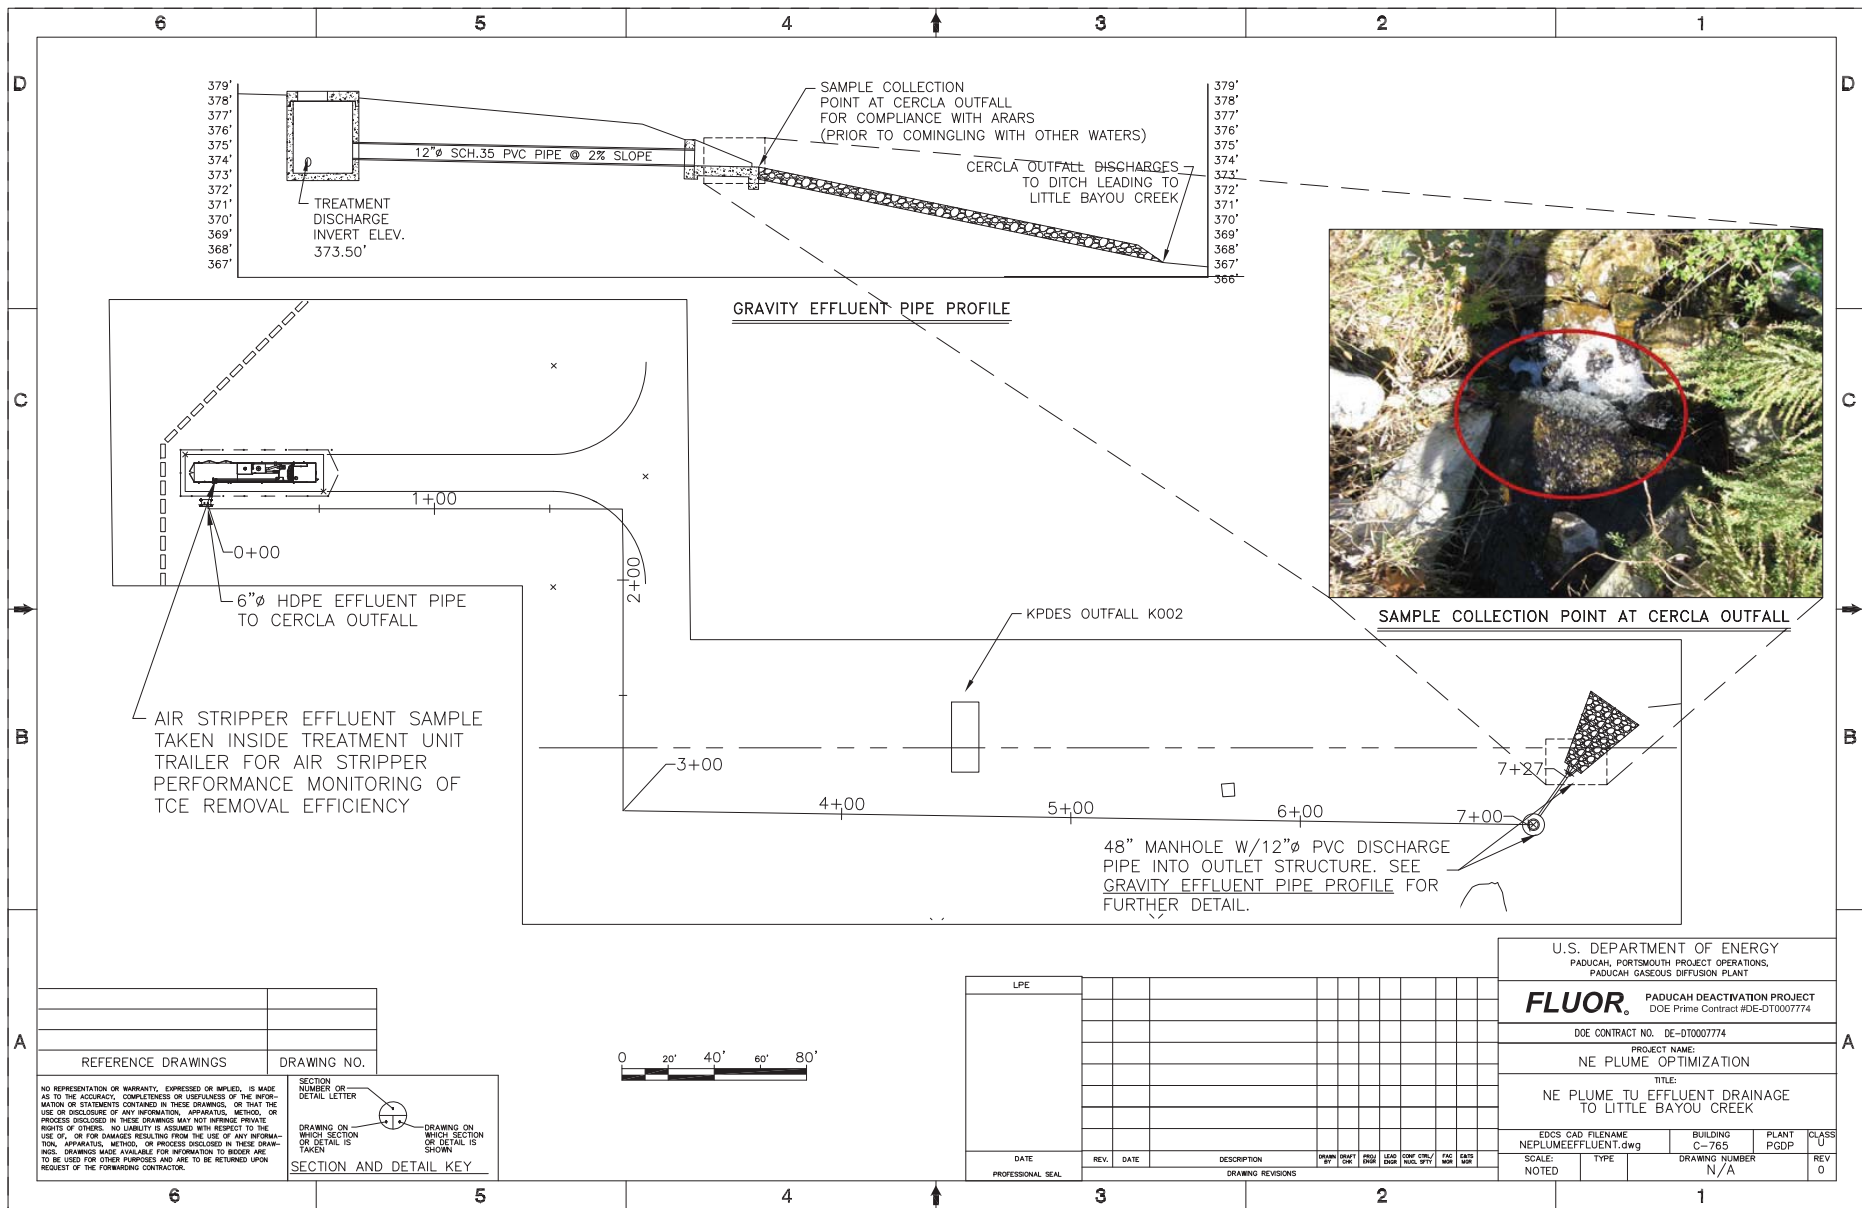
6 5 4 3 2 1

D

379'
378'
377'
376'
375'
374'
373'
372'
371'
370'
369'
368'
367'

12"ø SCH.35 PVC PIPE @ 2% SLOPE

TREATMENT DISCHARGE INVERT ELEV. 373.50'

SAMPLE COLLECTION POINT AT CERCLA OUTFALL FOR COMPLIANCE WITH ARARS (PRIOR TO COMINGLING WITH OTHER WATERS)

CERCLA OUTFALL DISCHARGES TO DITCH LEADING TO LITTLE BAYOU CREEK

379'
378'
377'
376'
375'
374'
373'
372'
371'
370'
369'
368'
367'
366'

GRAVITY EFFLUENT PIPE PROFILE

C

1+00

0+00

2+00

6"ø HDPE EFFLUENT PIPE TO CERCLA OUTFALL

KPDES OUTFALL K002

SAMPLE COLLECTION POINT AT CERCLA OUTFALL

B

AIR STRIPPER EFFLUENT SAMPLE TAKEN INSIDE TREATMENT UNIT TRAILER FOR AIR STRIPPER PERFORMANCE MONITORING OF TCE REMOVAL EFFICIENCY

3+00

4+00

5+00

6+00

7+00

7+27

48" MANHOLE W/12"ø PVC DISCHARGE PIPE INTO OUTLET STRUCTURE. SEE GRAVITY EFFLUENT PIPE PROFILE FOR FURTHER DETAIL.

A

| REFERENCE DRAWINGS | DRAWING NO. |
|---|---|

NO REPRESENTATION OR WARRANTY, EXPRESSED OR IMPLIED, IS MADE AS TO THE ACCURACY, COMPLETENESS OR USEFULNESS OF THE INFORMATION OR STATEMENTS CONTAINED IN THESE DRAWINGS, OR THAT THE USE OR DISCLOSURE OF ANY INFORMATION, APPARATUS, METHOD, OR PROCESS DISCLOSED IN THESE DRAWINGS MAY NOT INFRINGE PRIVATE RIGHTS OF OTHERS. NO LIABILITY IS ASSUMED WITH RESPECT TO THE USE OF, OR FOR DAMAGES RESULTING FROM THE USE OF ANY INFORMATION, APPARATUS, METHOD, OR PROCESS DISCLOSED IN THESE DRAWINGS. DRAWINGS MADE AVAILABLE FOR INFORMATION TO BIDDER ARE TO BE USED FOR OTHER PURPOSES AND ARE TO BE RETURNED UPON REQUEST OF THE FORWARDING CONTRACTOR.

SECTION NUMBER OR DETAIL LETTER
DRAWING ON WHICH SECTION OR DETAIL IS TAKEN
DRAWING ON WHICH SECTION OR DETAIL IS SHOWN
SECTION AND DETAIL KEY

0 20' 40' 60' 80'

LPE
DATE
PROFESSIONAL SEAL

REV. DATE DESCRIPTION DRAWN BY DRAFT CHK PROJ ENGR LEAD ENGR CONF CTRL/ NUCL SFTY FAC MGR EA/TS MGR
DRAWING REVISIONS

U.S. DEPARTMENT OF ENERGY
PADUCAH, PORTSMOUTH PROJECT OPERATIONS, PADUCAH GASEOUS DIFFUSION PLANT

FLUOR.
PADUCAH DEACTIVATION PROJECT
DOE Prime Contract #DE-DT0007774

DOE CONTRACT NO. DE-DT0007774

PROJECT NAME:
NE PLUME OPTIMIZATION

TITLE:
NE PLUME TU EFFLUENT DRAINAGE TO LITTLE BAYOU CREEK

| EDCS CAD FILENAME NEPLUMEEFFLUENT.dwg | | BUILDING C-765 | PLANT PGDP | CLASS U |
|---|---|---|---|---|
| SCALE: NOTED | TYPE | DRAWING NUMBER N/A | | REV 0 |

6 5 4 3 2 1